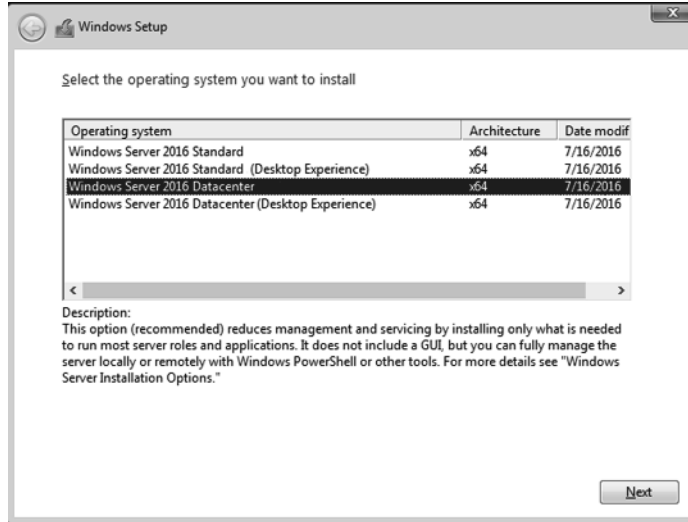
Windows Setup

Select the operating system you want to install

| Operating system | Architecture | Date modif |
|---|---|---|
| Windows Server 2016 Standard | x64 | 7/16/2016 |
| Windows Server 2016 Standard (Desktop Experience) | x64 | 7/16/2016 |
| Windows Server 2016 Datacenter | x64 | 7/16/2016 |
| Windows Server 2016 Datacenter (Desktop Experience) | x64 | 7/16/2016 |

Description:
This option (recommended) reduces management and servicing by installing only what is needed to run most server roles and applications. It does not include a GUI, but you can fully manage the server locally or remotely with Windows PowerShell or other tools. For more details see "Windows Server Installation Options."

Next